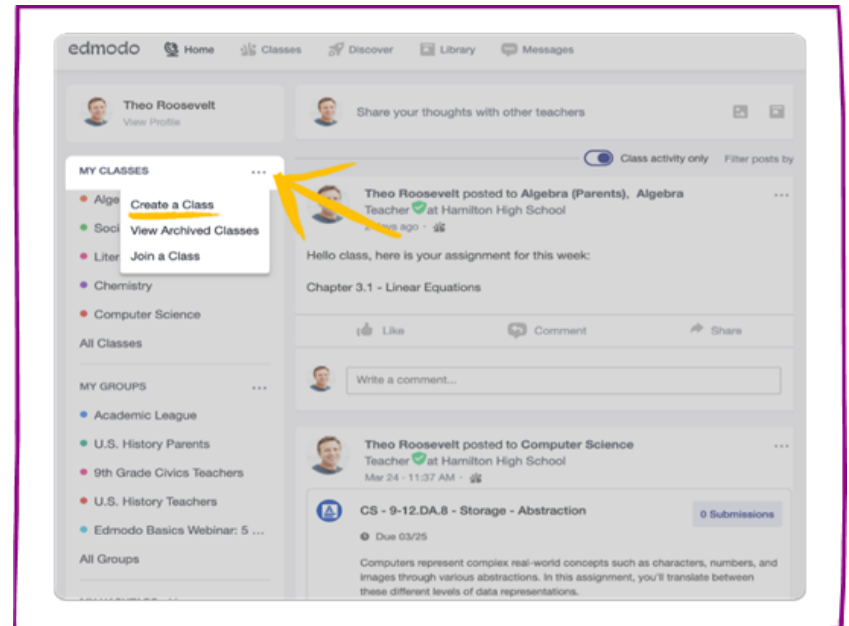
edmodo Home Classes Discover Library Messages

Theo Roosevelt
View Profile

Share your thoughts with other teachers

MY CLASSES ...

Alge
Soci
Liter
Create a Class
View Archived Classes
Join a Class

Chemistry
Computer Science
All Classes

Class activity only Filter posts by

Theo Roosevelt posted to Algebra (Parents), Algebra
Teacher at Hamilton High School
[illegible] ago ·

Hello class, here is your assignment for this week:

Chapter 3.1 - Linear Equations

Like Comment Share

Write a comment...

MY GROUPS ...

Academic League
U.S. History Parents
9th Grade Civics Teachers
U.S. History Teachers
Edmodo Basics Webinar: 5 ...
All Groups

Theo Roosevelt posted to Computer Science
Teacher at Hamilton High School
Mar 24 · 11:37 AM ·

CS - 9-12.DA.8 - Storage - Abstraction
0 Submissions
Due 03/25

Computers represent complex real-world concepts such as characters, numbers, and images through various abstractions. In this assignment, you'll translate between these different levels of data representations.